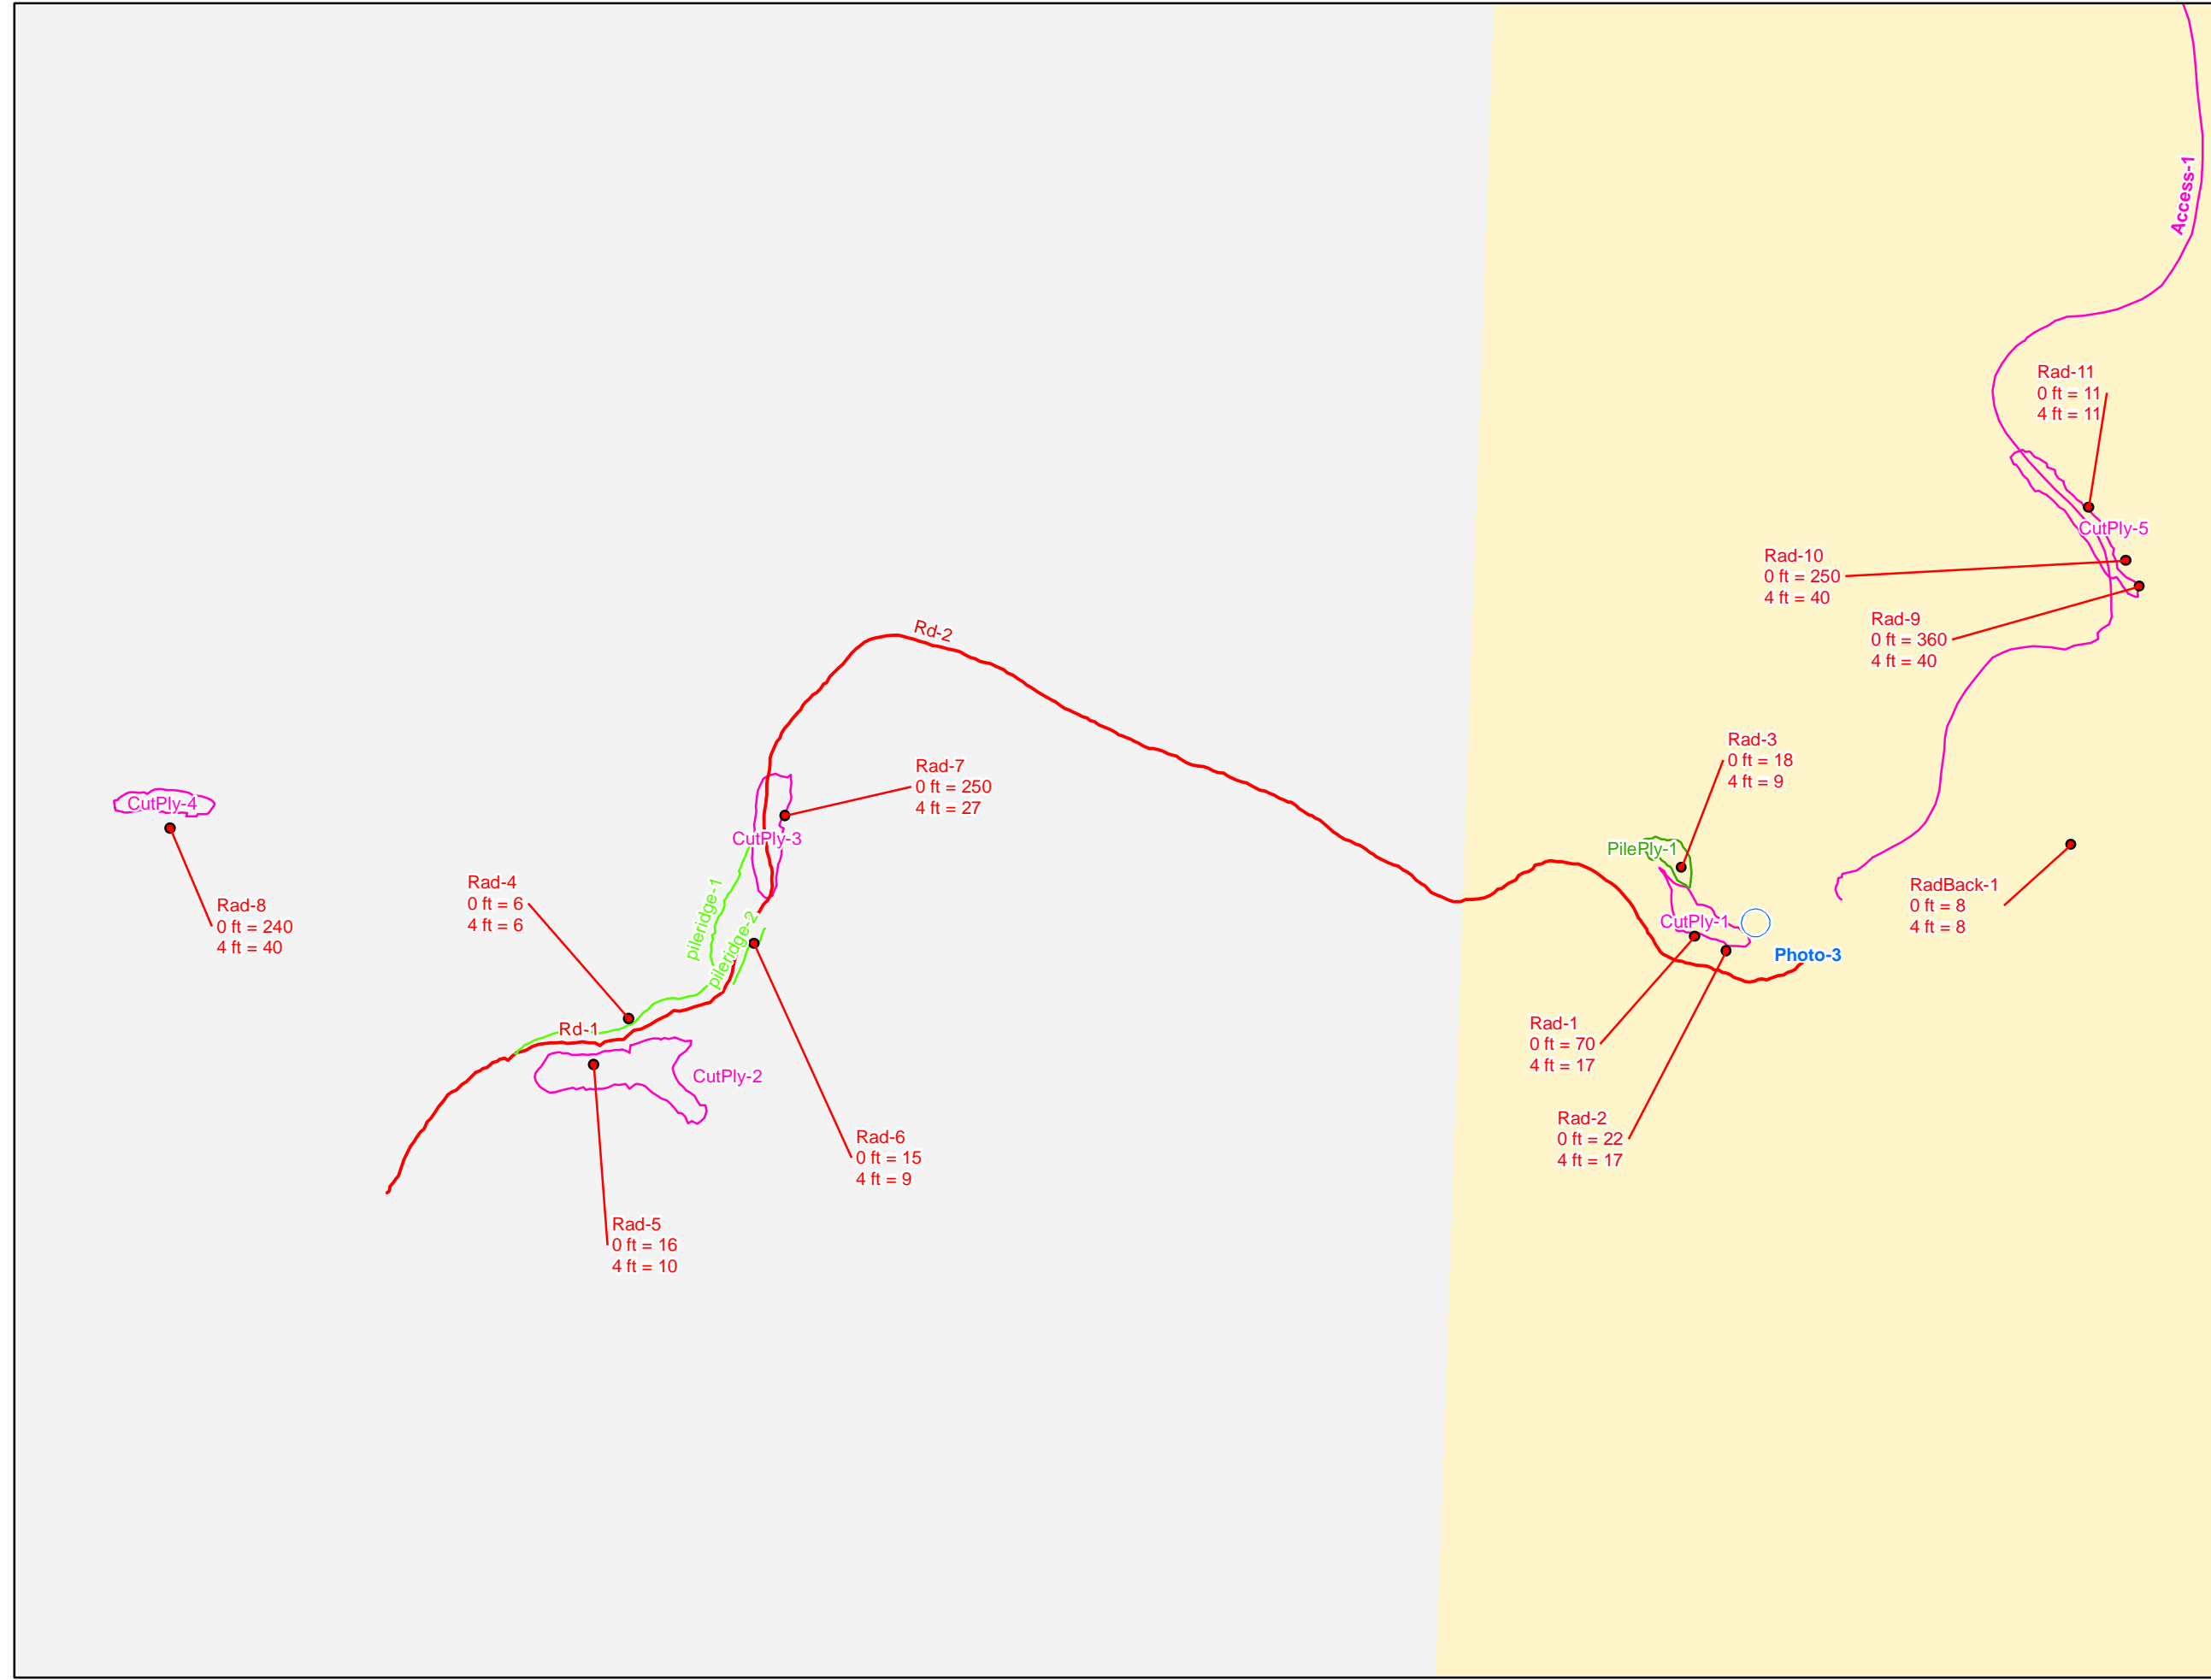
Access-1

Rad-11
0 ft = 11
4 ft = 11

CutPly-5

Rad-10
0 ft = 250
4 ft = 40

Rad-9
0 ft = 360
4 ft = 40

Rd-2

Rad-7
0 ft = 250
4 ft = 27

Rad-3
0 ft = 18
4 ft = 9

CutPly-4

CutPly-3

PilePly-1

RadBack-1
0 ft = 8
4 ft = 8

Rad-8
0 ft = 240
4 ft = 40

Rad-4
0 ft = 6
4 ft = 6

pileridge-1

pileridge-2

CutPly-1

Photo-3

Rd-1

CutPly-2

Rad-1
0 ft = 70
4 ft = 17

Rad-2
0 ft = 22
4 ft = 17

Rad-6
0 ft = 15
4 ft = 9

Rad-5
0 ft = 16
4 ft = 10